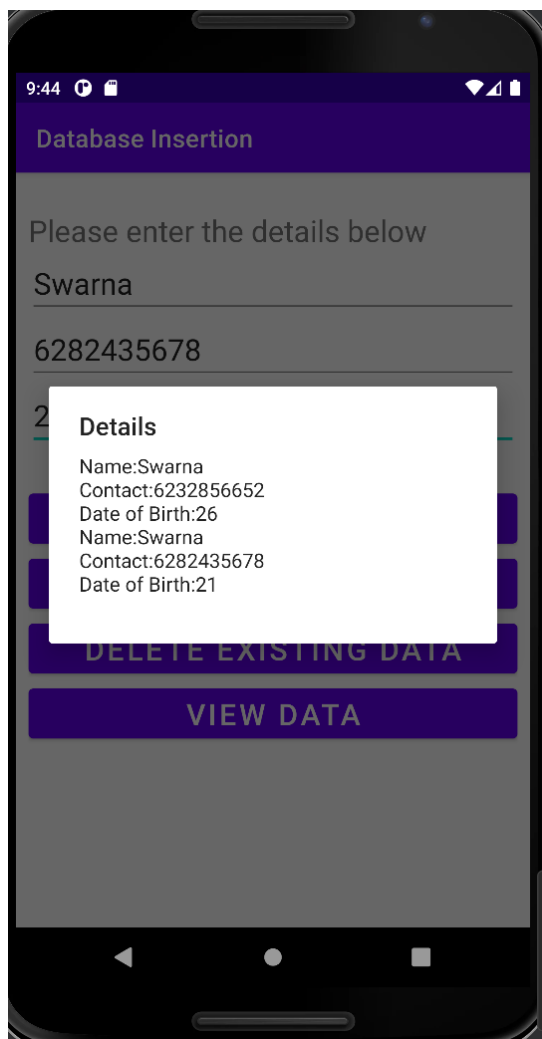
9:44

Database Insertion

Please enter the details below

Swarna

6282435678

2

Details

Name:Swarna
Contact:6232856652
Date of Birth:26
Name:Swarna
Contact:6282435678
Date of Birth:21

DELETE EXISTING DATA

VIEW DATA